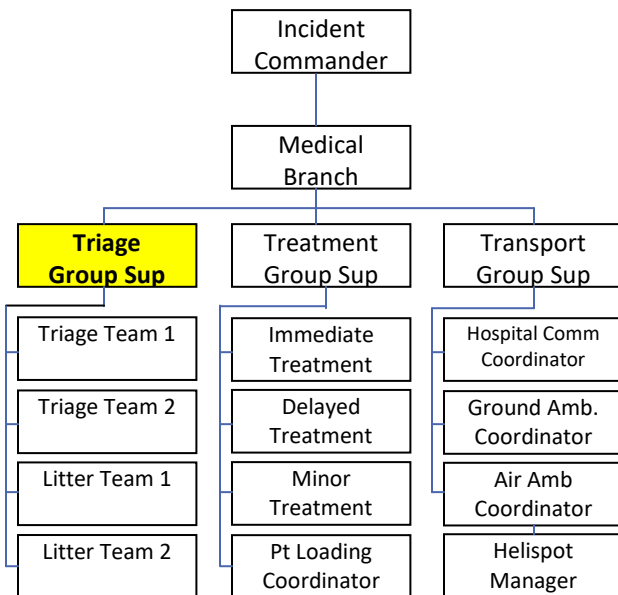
Incident Commander

Medical Branch

Triage Group Sup

Treatment Group Sup

Transport Group Sup

Triage Team 1

Triage Team 2

Litter Team 1

Litter Team 2

Immediate Treatment

Delayed Treatment

Minor Treatment

Pt Loading Coordinator

Hospital Comm Coordinator

Ground Amb. Coordinator

Air Amb Coordinator

Helispot Manager